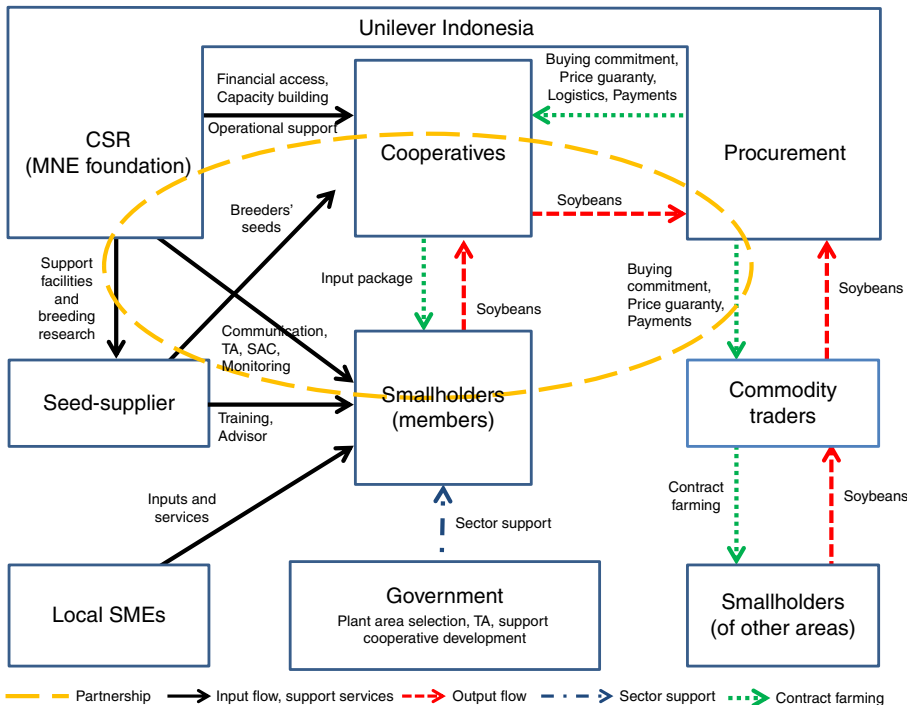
Unilever Indonesia

CSR (MNE foundation)

Financial access, Capacity building

Operational support

Cooperatives

Buying commitment, Price guaranty, Logistics, Payments

Procurement

Breeders' seeds

Soybeans

Support facilities and breeding research

Input package

Soybeans

Buying commitment, Price guaranty, Payments

Soybeans

Communication, TA, SAC, Monitoring

Seed-supplier

Training, Advisor

Smallholders (members)

Commodity traders

Inputs and services

Sector support

Contract farming

Soybeans

Local SMEs

Government

Plant area selection, TA, support cooperative development

Smallholders (of other areas)

Partnership

Input flow, support services

Output flow

Sector support

Contract farming